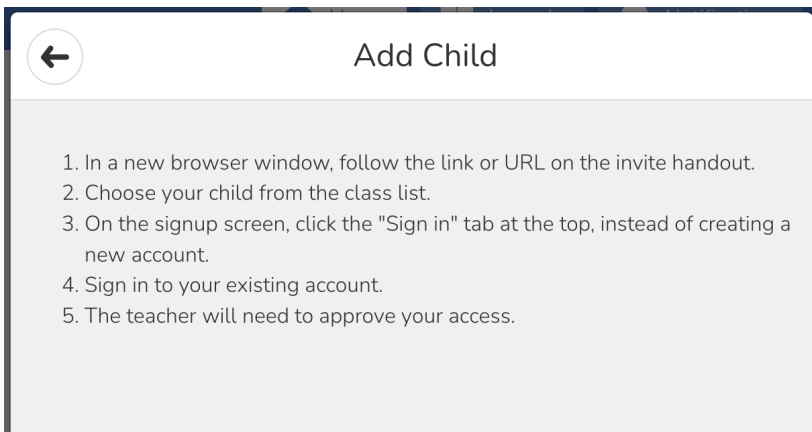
Add Child

1. In a new browser window, follow the link or URL on the invite handout.
2. Choose your child from the class list.
3. On the signup screen, click the "Sign in" tab at the top, instead of creating a new account.
4. Sign in to your existing account.
5. The teacher will need to approve your access.